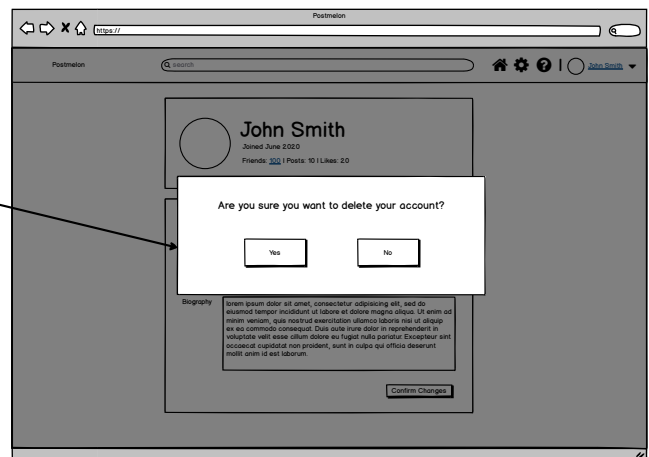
Postmelon

https://

Postmelon

search

John Smith

John Smith

Joined June 2020

Friends: 100 | Posts: 10 | Likes: 20

Are you sure you want to delete your account?

Yes

No

Biography

lorem ipsum dolor sit amet, consectetur adipisicing elit, sed do eiusmod tempor incididunt ut labore et dolore magna aliqua. Ut enim ad minim veniam, quis nostrud exercitation ullamco laboris nisi ut aliquip ex ea commodo consequat. Duis aute irure dolor in reprehenderit in voluptate velit esse cillum dolore eu fugiat nulla pariatur. Excepteur sint occaecat cupidatat non proident, sunt in culpa qui officia deserunt mollit anim id est laborum.

Confirm Changes